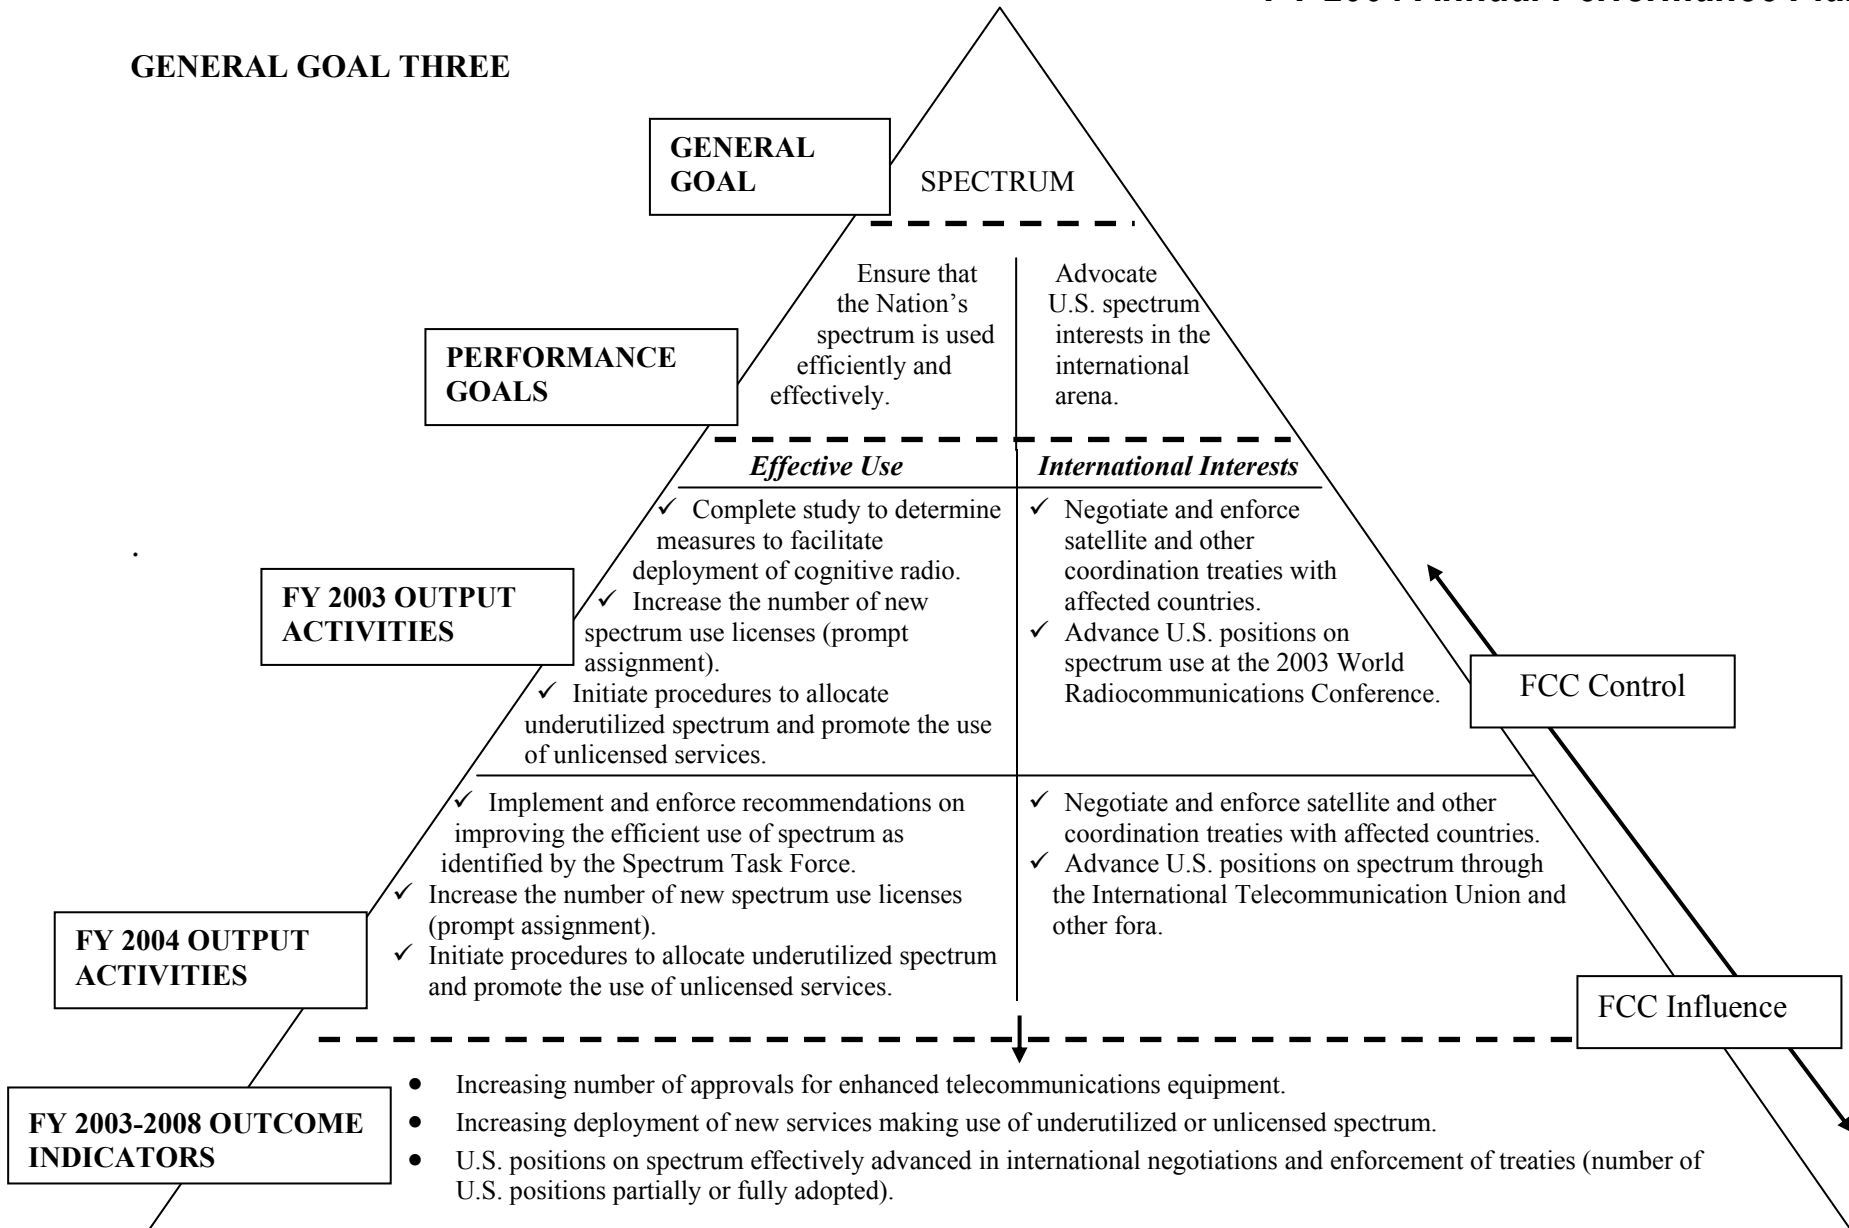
FY 2004 Annual Performance Plan

GENERAL GOAL THREE

GENERAL GOAL

SPECTRUM

PERFORMANCE GOALS

Ensure that the Nation's spectrum is used efficiently and effectively.

Advocate U.S. spectrum interests in the international arena.

Effective Use

International Interests

FY 2003 OUTPUT ACTIVITIES

✓ Complete study to determine measures to facilitate deployment of cognitive radio.
✓ Increase the number of new spectrum use licenses (prompt assignment).
✓ Initiate procedures to allocate underutilized spectrum and promote the use of unlicensed services.

✓ Negotiate and enforce satellite and other coordination treaties with affected countries.
✓ Advance U.S. positions on spectrum use at the 2003 World Radiocommunications Conference.

FCC Control

FY 2004 OUTPUT ACTIVITIES

✓ Implement and enforce recommendations on improving the efficient use of spectrum as identified by the Spectrum Task Force.
✓ Increase the number of new spectrum use licenses (prompt assignment).
✓ Initiate procedures to allocate underutilized spectrum and promote the use of unlicensed services.

✓ Negotiate and enforce satellite and other coordination treaties with affected countries.
✓ Advance U.S. positions on spectrum through the International Telecommunication Union and other fora.

FCC Influence

FY 2003-2008 OUTCOME INDICATORS

• Increasing number of approvals for enhanced telecommunications equipment.
• Increasing deployment of new services making use of underutilized or unlicensed spectrum.
• U.S. positions on spectrum effectively advanced in international negotiations and enforcement of treaties (number of U.S. positions partially or fully adopted).